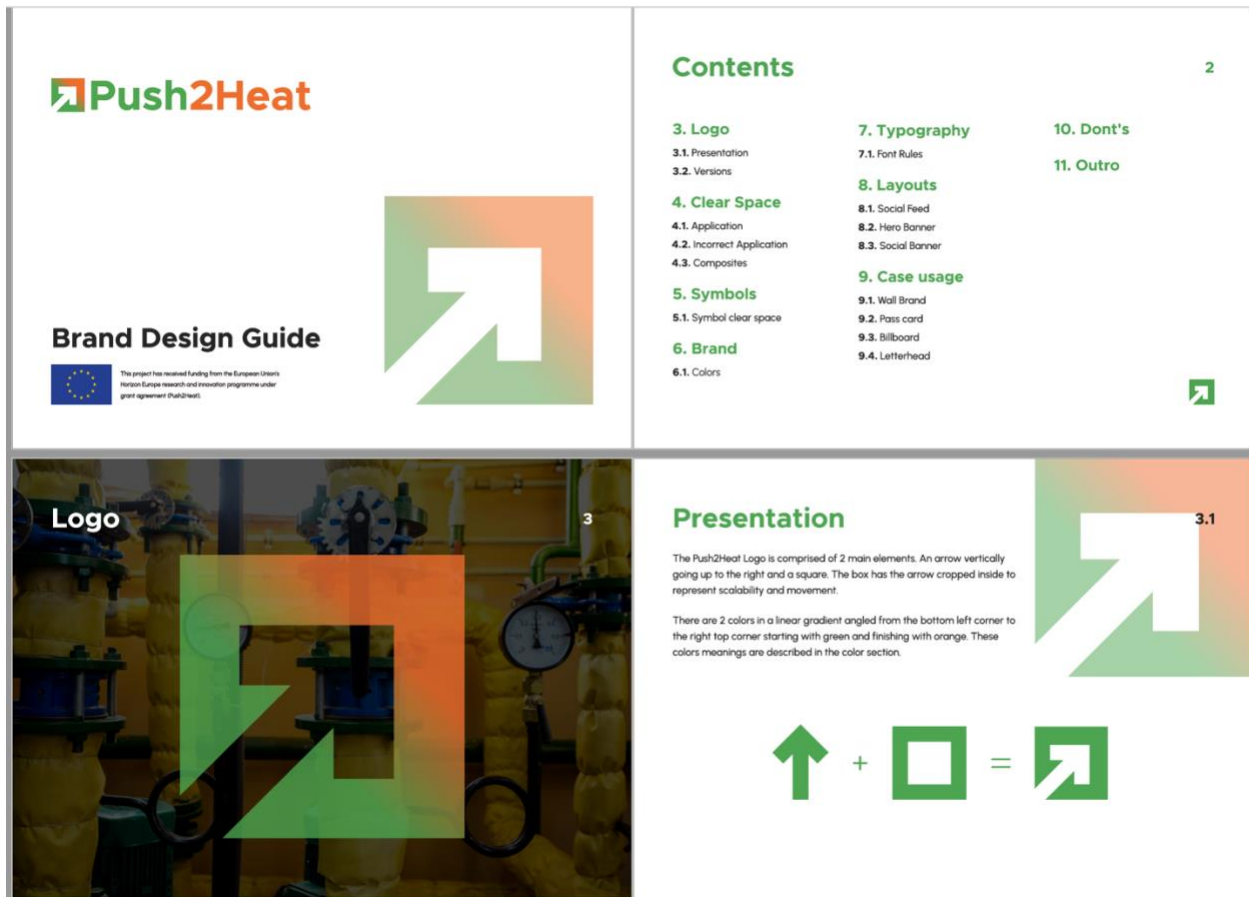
Push2Heat

Brand Design Guide

This project has received funding from the European Union's Horizon Europe research and innovation programme under grant agreement (Push2Heat).

Contents

2

3. Logo
3.1. Presentation
3.2. Versions

4. Clear Space
4.1. Application
4.2. Incorrect Application
4.3. Composites

5. Symbols
5.1. Symbol clear space

6. Brand
6.1. Colors

7. Typography
7.1. Font Rules

8. Layouts
8.1. Social Feed
8.2. Hero Banner
8.3. Social Banner

9. Case usage
9.1. Wall Brand
9.2. Pass card
9.3. Billboard
9.4. Letterhead

10. Dont's

11. Outro

Logo

3

Presentation

3.1

The Push2Heat Logo is comprised of 2 main elements. An arrow vertically going up to the right and a square. The box has the arrow cropped inside to represent scalability and movement.

There are 2 colors in a linear gradient angled from the bottom left corner to the right top corner starting with green and finishing with orange. These colors meanings are described in the color section.

+ =